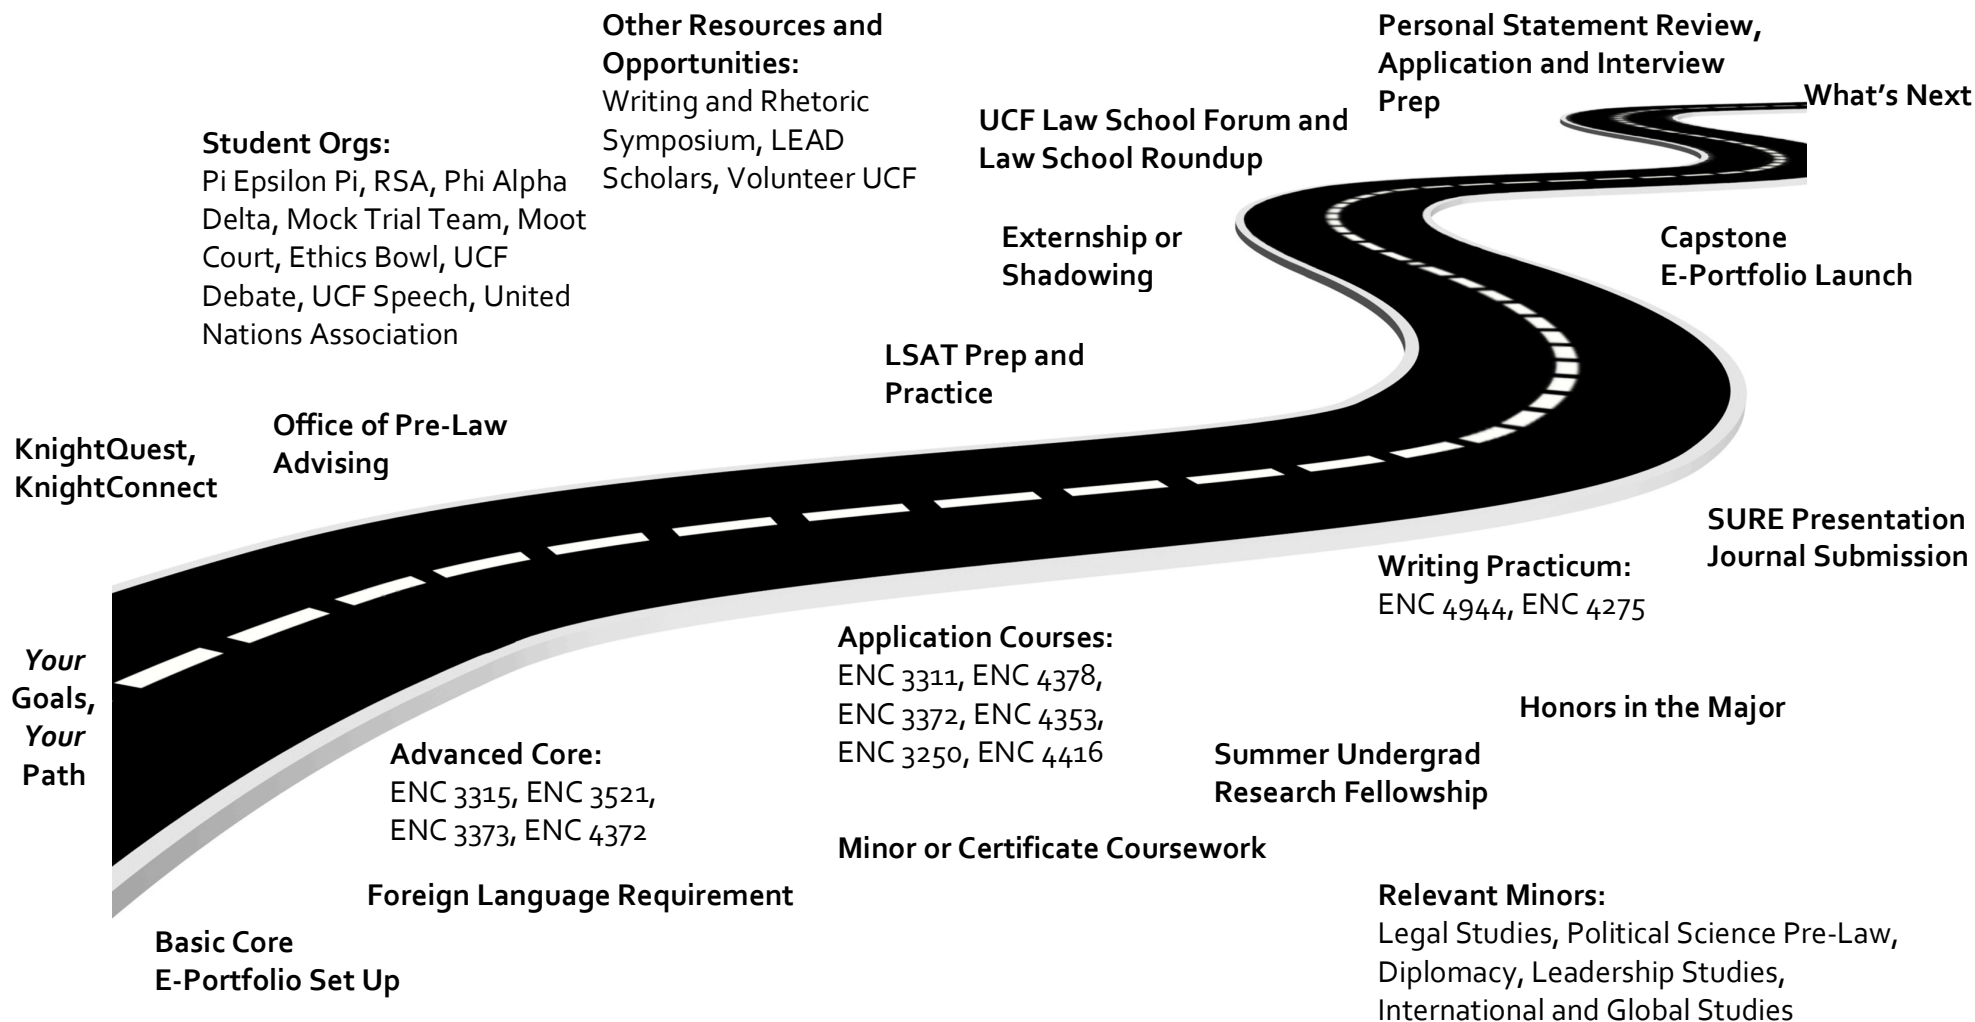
*Your* Goals, *Your* Path

KnightQuest, KnightConnect

Office of Pre-Law Advising

Student Orgs:
Pi Epsilon Pi, RSA, Phi Alpha Delta, Mock Trial Team, Moot Court, Ethics Bowl, UCF Debate, UCF Speech, United Nations Association

Other Resources and Opportunities:
Writing and Rhetoric Symposium, LEAD Scholars, Volunteer UCF

LSAT Prep and Practice

Externship or Shadowing

UCF Law School Forum and Law School Roundup

Personal Statement Review, Application and Interview Prep

What's Next

Capstone
E-Portfolio Launch

SURE Presentation
Journal Submission

Writing Practicum:
ENC 4944, ENC 4275

Honors in the Major

Summer Undergrad Research Fellowship

Application Courses:
ENC 3311, ENC 4378, ENC 3372, ENC 4353, ENC 3250, ENC 4416

Minor or Certificate Coursework

Advanced Core:
ENC 3315, ENC 3521, ENC 3373, ENC 4372

Foreign Language Requirement

Basic Core
E-Portfolio Set Up

Relevant Minors:
Legal Studies, Political Science Pre-Law, Diplomacy, Leadership Studies, International and Global Studies